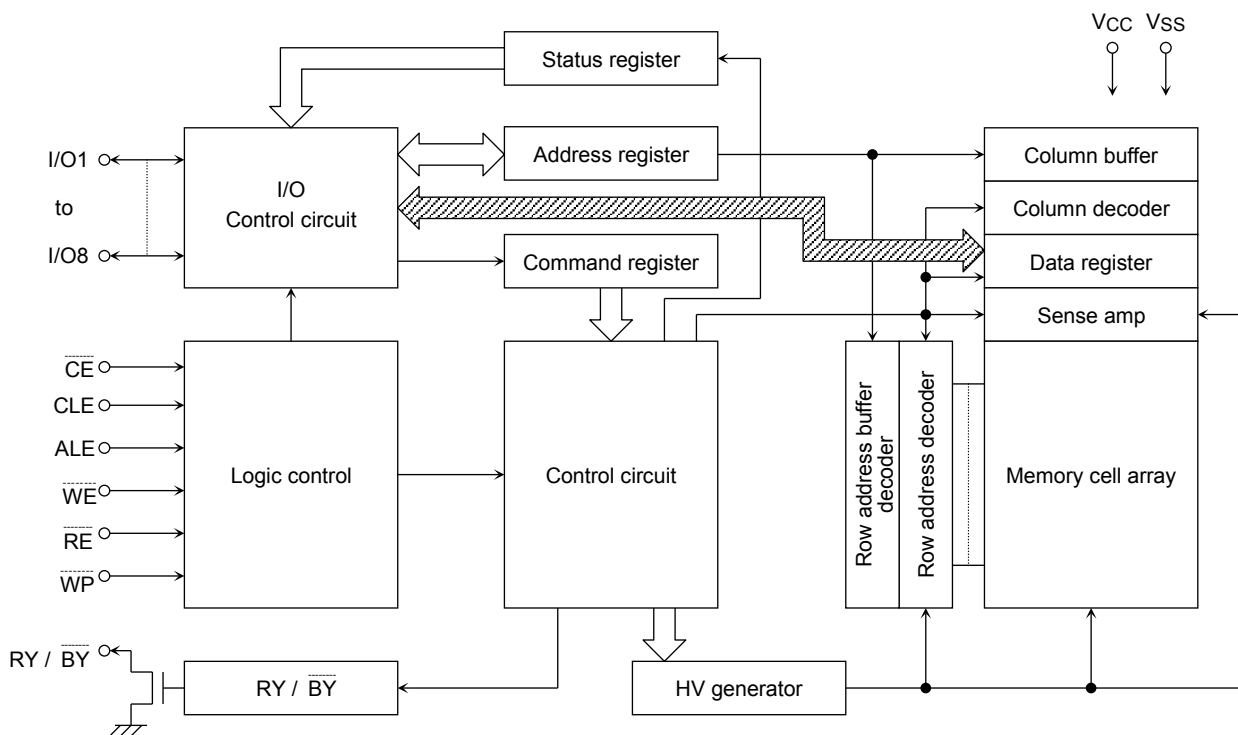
Status register

VCC VSS

I/O1

to

I/O8

I/O Control circuit

Address register

Column buffer

Column decoder

Command register

Data register

Sense amp

$\overline{CE}$

CLE

ALE

$\overline{WE}$

$\overline{RE}$

$\overline{WP}$

Logic control

Control circuit

Row address buffer decoder

Row address decoder

Memory cell array

RY / $\overline{BY}$

RY / $\overline{BY}$

HV generator